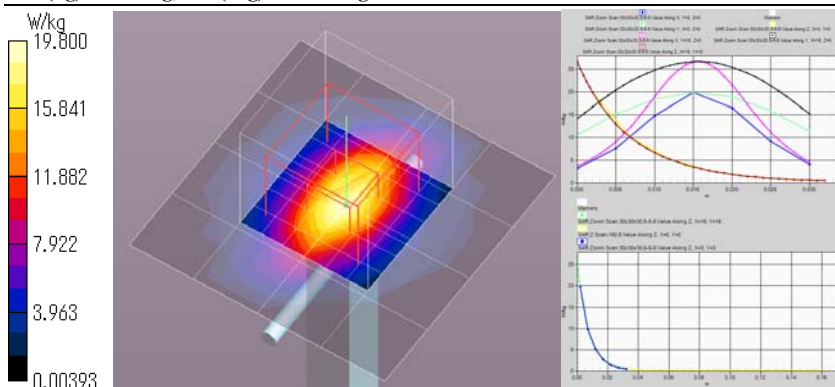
W/kg
19.800
15.841
11.882
7.922
3.963
0.00393

Markers
SAR Zoom Scan 30x30x30 8-8-8 Value Along Z, X=16, Y=16
SAR Z Scan 160.8 Value Along Z, X=4, Y=4
SAR Zoom Scan 30x30x30 8-8-8 Value Along Z, X=5, Y=5